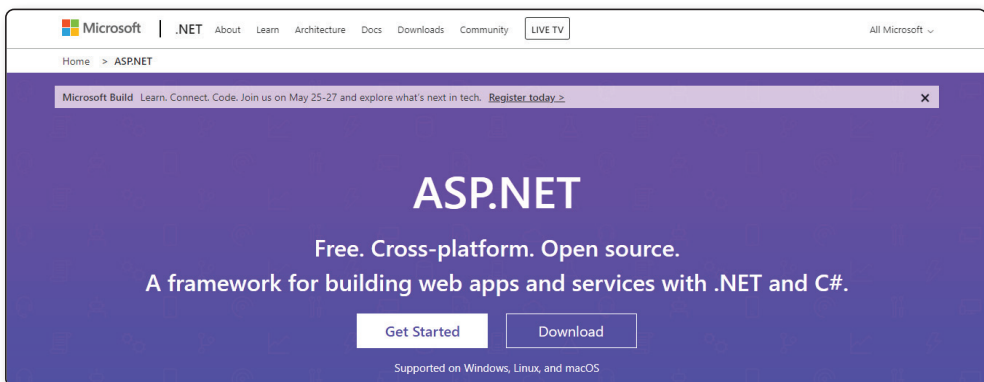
Microsoft | .NET About Learn Architecture Docs Downloads Community LIVE TV All Microsoft

Home > ASP.NET

Microsoft Build Learn. Connect. Code. Join us on May 25-27 and explore what's next in tech. Register today > ×

ASP.NET

Free. Cross-platform. Open source.
A framework for building web apps and services with .NET and C#.

Get Started Download

Supported on Windows, Linux, and macOS